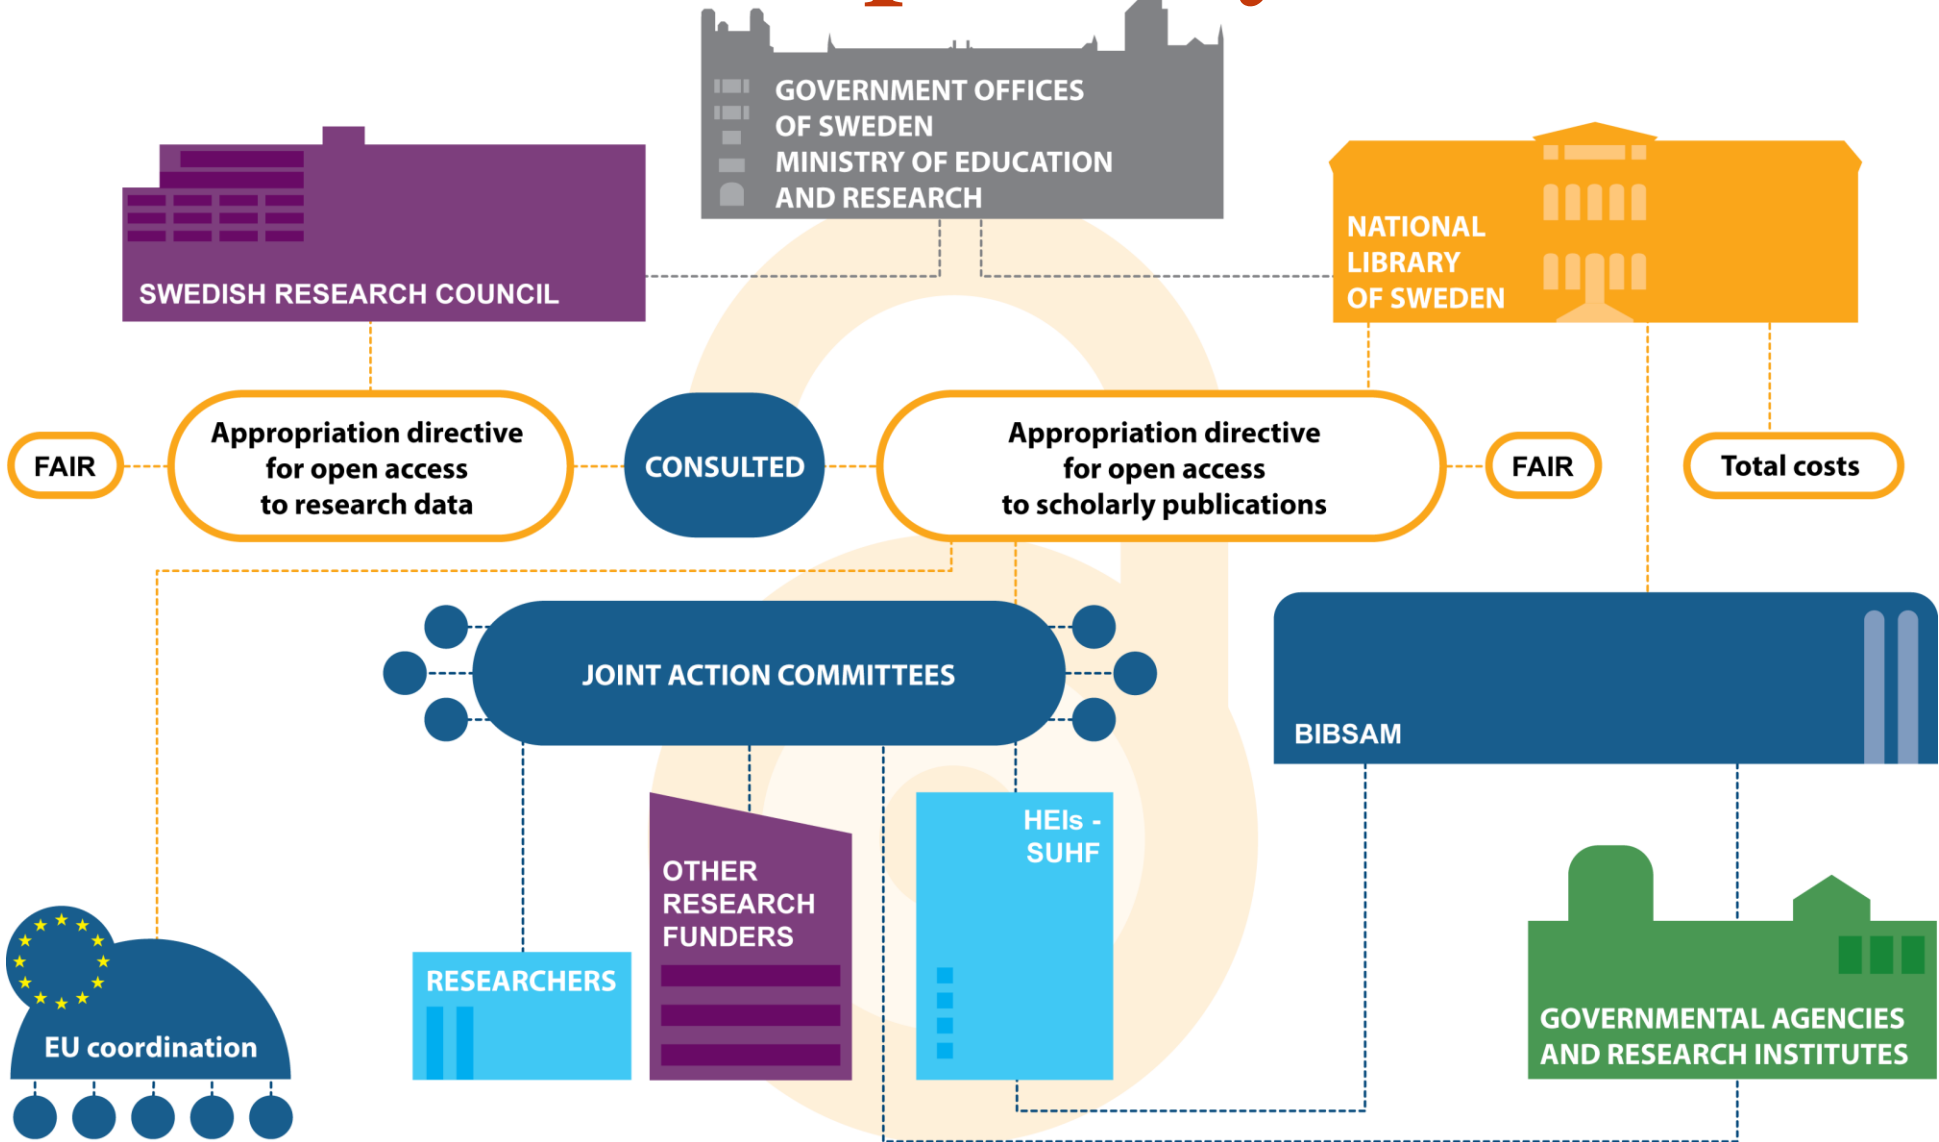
GOVERNMENT OFFICES OF SWEDEN MINISTRY OF EDUCATION AND RESEARCH

SWEDISH RESEARCH COUNCIL

NATIONAL LIBRARY OF SWEDEN

FAIR

Appropriation directive for open access to research data

CONSULTED

Appropriation directive for open access to scholarly publications

FAIR

Total costs

JOINT ACTION COMMITTEES

BIBSAM

OTHER RESEARCH FUNDERS

HEIs - SUHF

RESEARCHERS

EU coordination

GOVERNMENTAL AGENCIES AND RESEARCH INSTITUTES